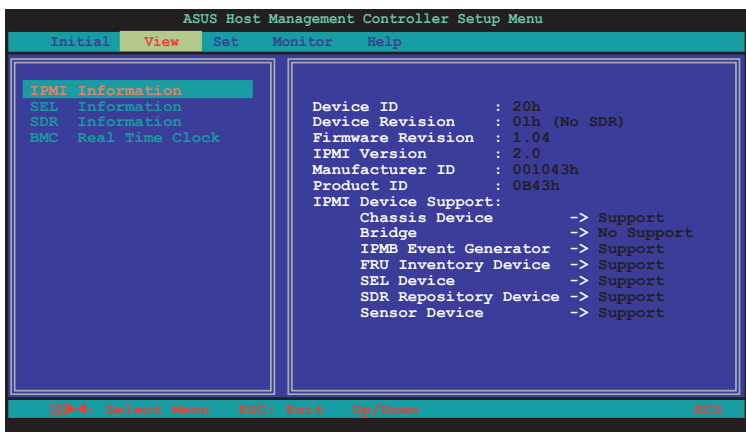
ASUS Host Management Controller Setup Menu

Initial View Set Monitor Help

IPMI Information
SEL Information
SDR Information
BMC Real Time Clock

Device ID : 20h
Device Revision : 01h (No SDR)
Firmware Revision : 1.04
IPMI Version : 2.0
Manufacturer ID : 001043h
Product ID : 0B43h
IPMI Device Support:
Chassis Device -> Support
Bridge -> No Support
IPMB Event Generator -> Support
FRU Inventory Device -> Support
SEL Device -> Support
SDR Repository Device -> Support
Sensor Device -> Support

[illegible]: Select Menu ESC: Exit Up/Down KCS